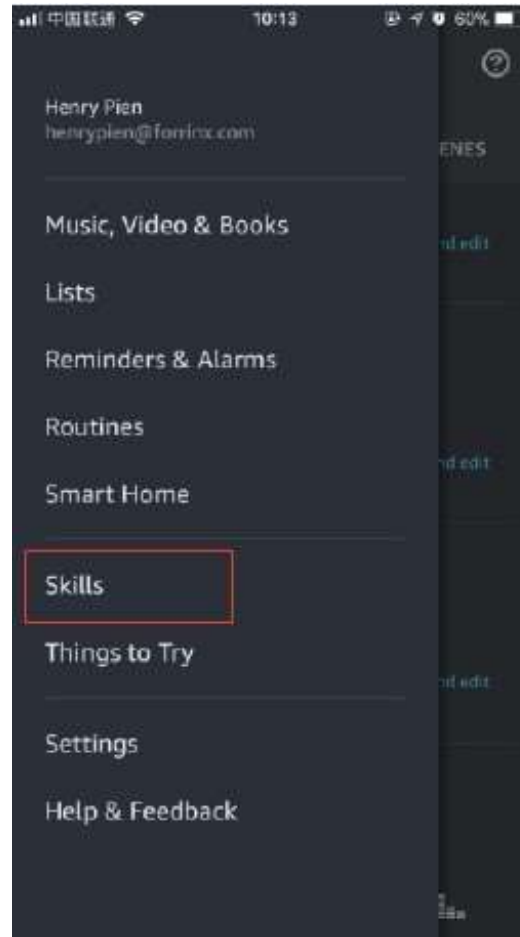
中国联通 10:13 60%

Henry Pien
henrypien@forrinx.com

ENES

Music, Video & Books

nd edit

Lists

Reminders & Alarms

Routines

nd edit

Smart Home

Skills

Things to Try

nd edit

Settings

Help & Feedback